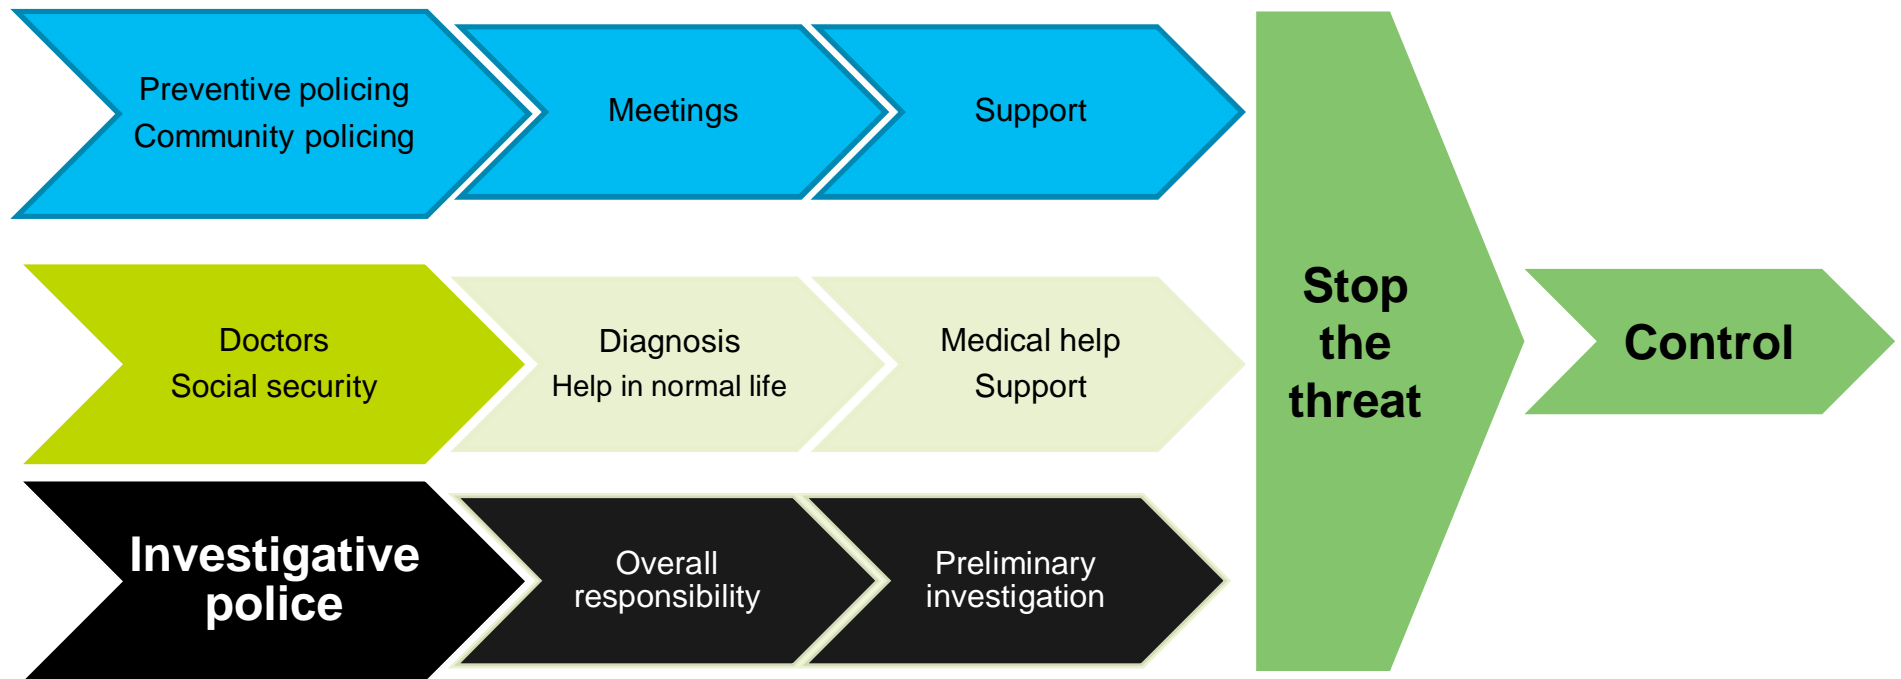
Preventive policing
Community policing

Meetings

Support

Doctors
Social security

Diagnosis
Help in normal life

Medical help
Support

Investigative police

Overall responsibility

Preliminary investigation

Stop the threat

Control